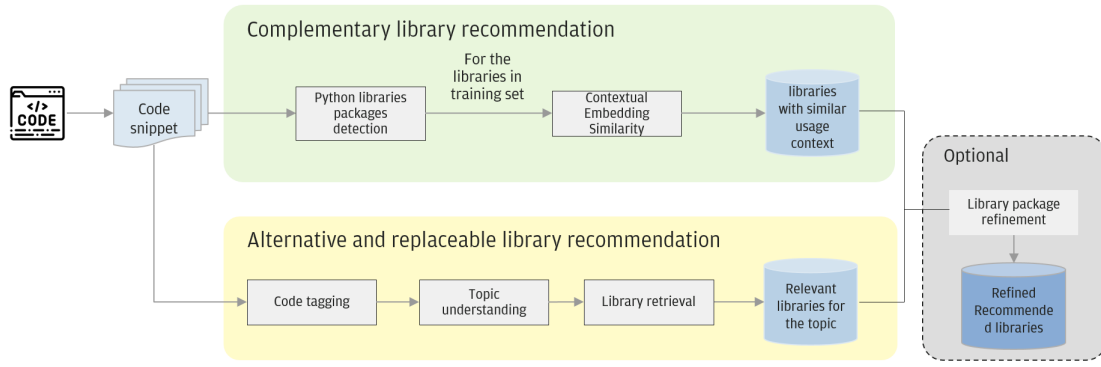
</> CODE

Code snippet

Complementary library recommendation

Python libraries packages detection

For the libraries in training set

Contextual Embedding Similarity

libraries with similar usage context

Alternative and replaceable library recommendation

Code tagging

Topic understanding

Library retrieval

Relevant libraries for the topic

Optional

Library package refinement

Refined Recommended libraries